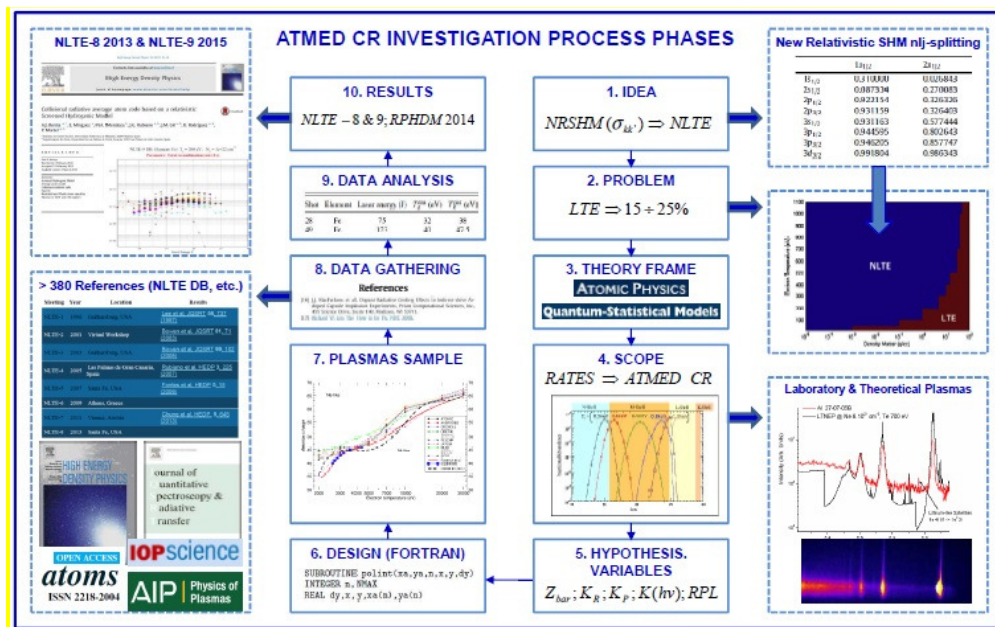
NLTE-8 2013 & NLTE-9 2015

High Energy Density Physics

ATMED CR INVESTIGATION PROCESS PHASES

10. RESULTS

$NLTE-8\ \&\ 9; RPHDM\ 2014$

1. IDEA

$NRSHM\,(\sigma_{kk'}) \Rightarrow NLTE$

New Relativistic SHM nlj-splitting

| | $1s_{1/2}$ | $2s_{1/2}$ |
|---|---|---|
| $1s_{1/2}$ | 0.310000 | 0.026843 |
| $2s_{1/2}$ | 0.087334 | 0.270083 |
| $2p_{1/2}$ | 0.923154 | 0.326326 |
| $2p_{3/2}$ | 0.931159 | 0.326403 |
| $3s_{1/2}$ | 0.931163 | 0.577444 |
| $3p_{1/2}$ | 0.944595 | 0.802643 |
| $3p_{3/2}$ | 0.946205 | 0.857747 |
| $3d_{3/2}$ | 0.991804 | 0.986343 |

9. DATA ANALYSIS

| Shot | Element | Laser energy (J) | $T_e^{exp}$ (eV) | $T_e^{th}$ (eV) |
|---|---|---|---|---|
| 28 | Fe | 75 | 32 | 38 |
| 49 | Fe | 173 | 43 | 47.5 |

2. PROBLEM

$LTE \Rightarrow 15 \div 25\%$

NLTE

LTE

> 380 References (NLTE DB, etc.)

8. DATA GATHERING

References

3. THEORY FRAME

ATOMIC PHYSICS

Quantum-Statistical Models

7. PLASMAS SAMPLE

4. SCOPE

$RATES \Rightarrow ATMED\ \ CR$

Laboratory & Theoretical Plasmas

HIGH ENERGY DENSITY PHYSICS

ournal of uantitative pectroscopy & adiative ransfer

OPEN ACCESS

atoms

ISSN 2218-2004

IOPscience

AIP Physics of Plasmas

6. DESIGN (FORTRAN)

SUBROUTINE polint(xa,ya,n,x,y,dy)
INTEGER n,NMAX
REAL dy,x,y,xa(n),ya(n)

5. HYPOTHESIS. VARIABLES

$Z_{bar}; K_R; K_P; K(h\nu); RPL$